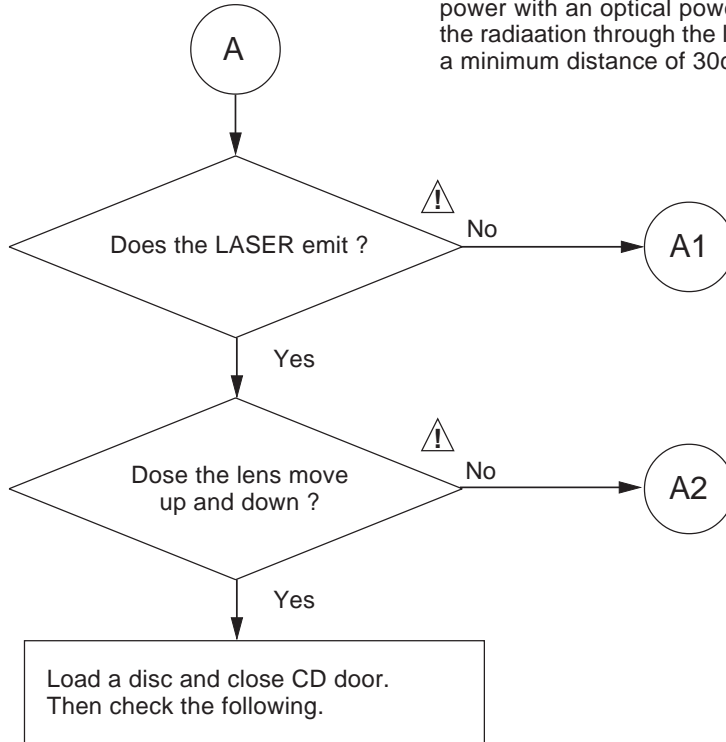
power with an optical powe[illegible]
the radiaation through the l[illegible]
a minimum distance of 30c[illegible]

A

!

Does the LASER emit ?

No

A1

Yes

!

Dose the lens move up and down ?

No

A2

Yes

Load a disc and close CD door.
Then check the following.